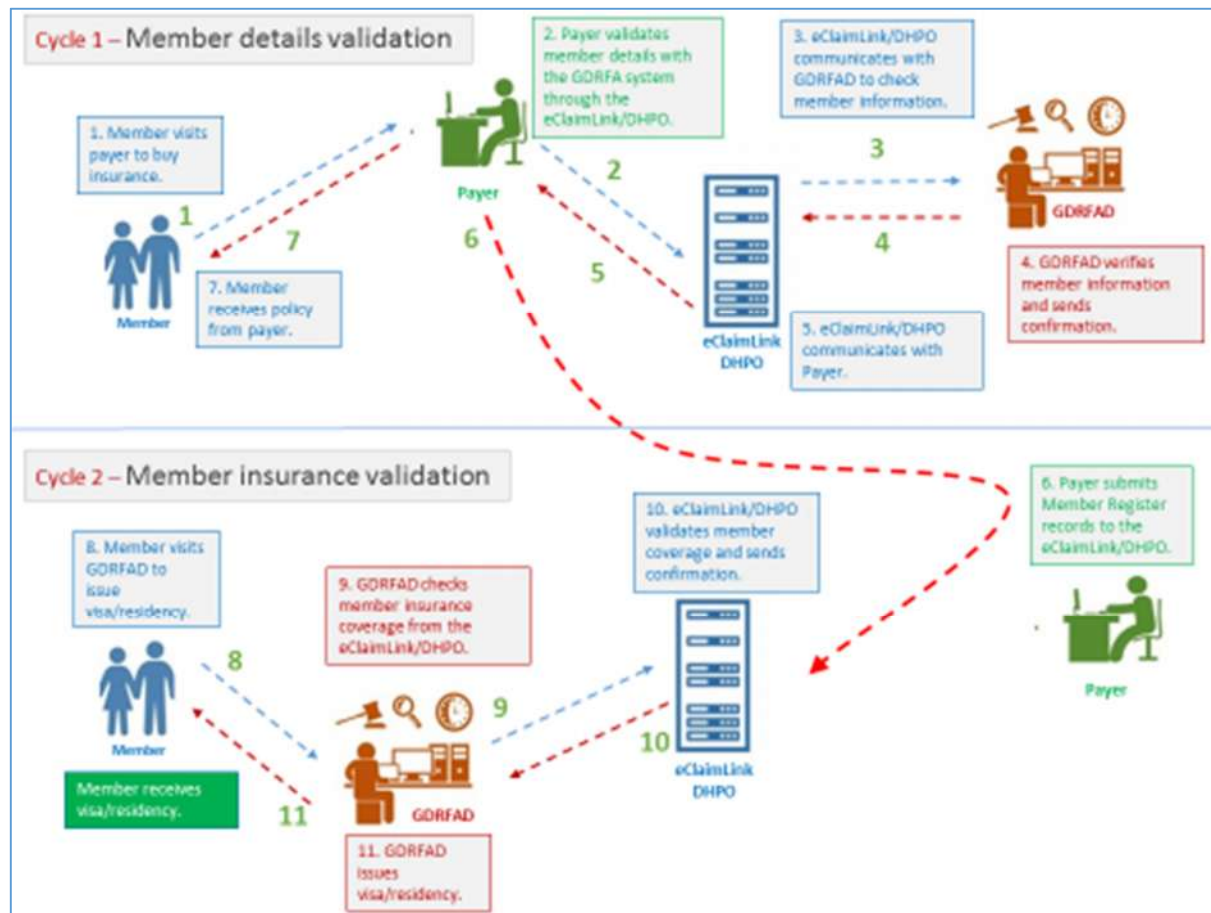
Cycle 1 – Member details validation

1. Member visits payer to buy insurance.

2. Payer validates member details with the GDRFA system through the eClaimLink/DHPO.

3. eClaimLink/DHPO communicates with GDRFAD to check member information.

Payer

1

7

6

2

5

3

4

Member

7. Member receives policy from payer.

eClaimLink DHPO

GDRFAD

4. GDRFAD verifies member information and sends confirmation.

5. eClaimLink/DHPO communicates with Payer.

Cycle 2 – Member insurance validation

8. Member visits GDRFAD to issue visa/residency.

9. GDRFAD checks member insurance coverage from the eClaimLink/DHPO.

10. eClaimLink/DHPO validates member coverage and sends confirmation.

6. Payer submits Member Register records to the eClaimLink/DHPO.

Payer

8

9

10

11

Member

Member receives visa/residency.

GDRFAD

eClaimLink DHPO

11. GDRFAD issues visa/residency.